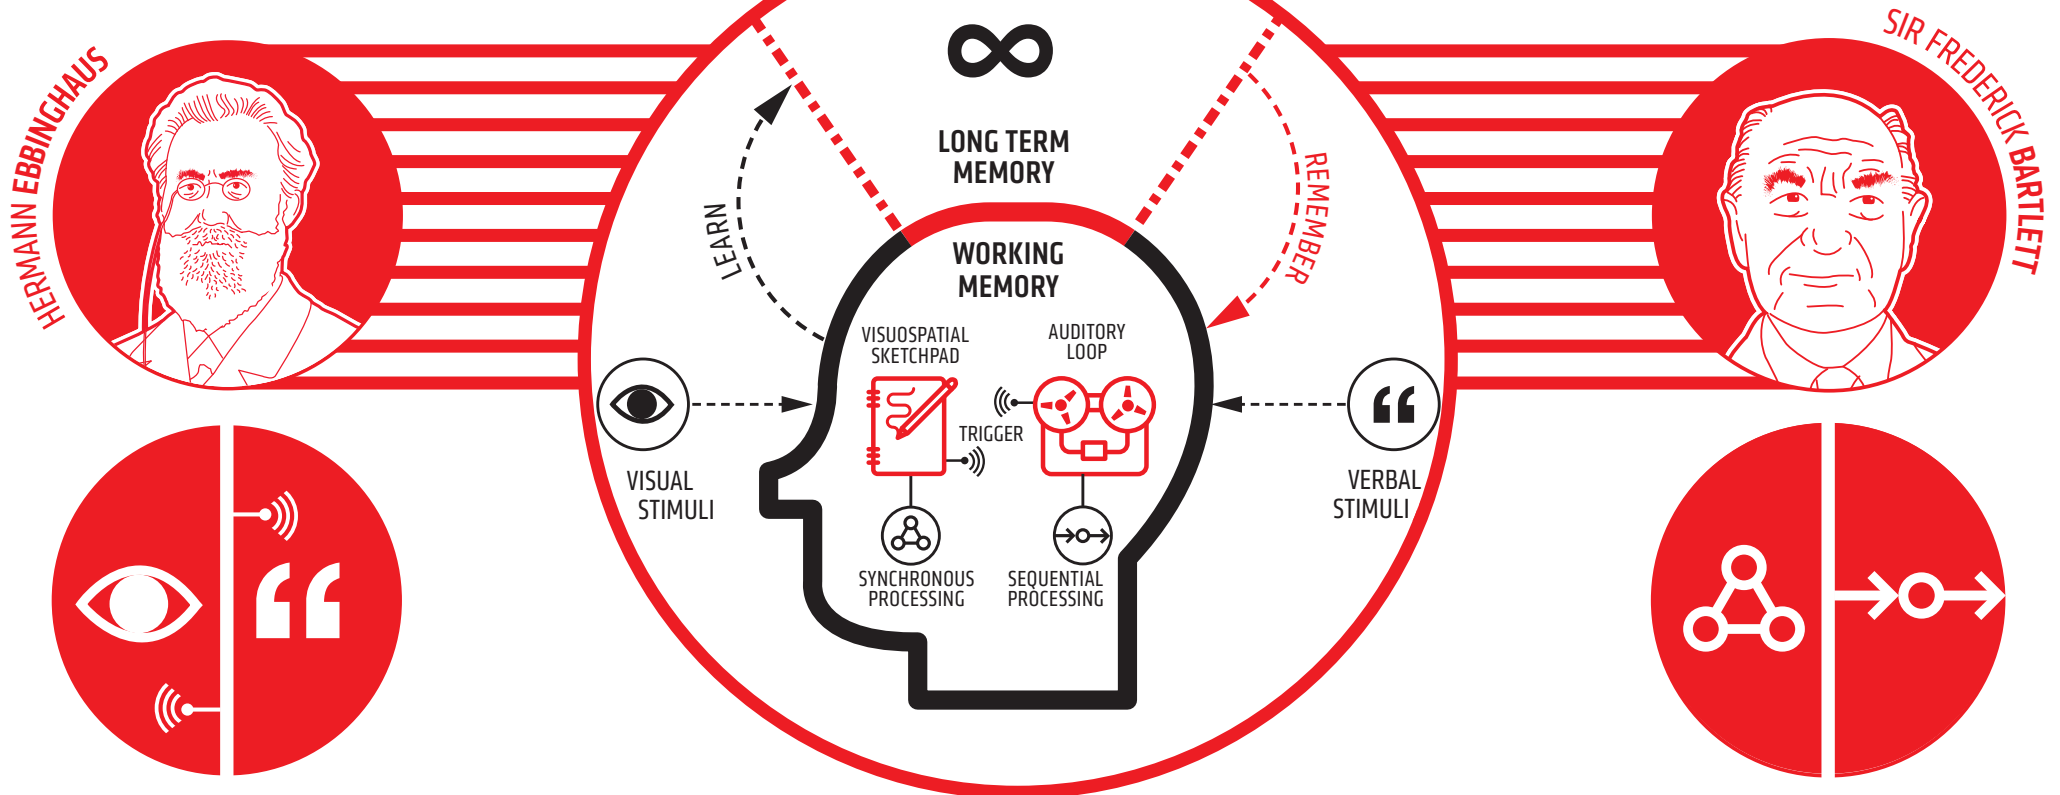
HERMANN EBBINGHAUS

$\infty$

LONG TERM MEMORY

LEARN

REMEMBER

SIR FREDERICK BARTLETT

WORKING MEMORY

VISUOSPATIAL SKETCHPAD

AUDITORY LOOP

TRIGGER

VISUAL STIMULI

VERBAL STIMULI

SYNCHRONOUS PROCESSING

SEQUENTIAL PROCESSING